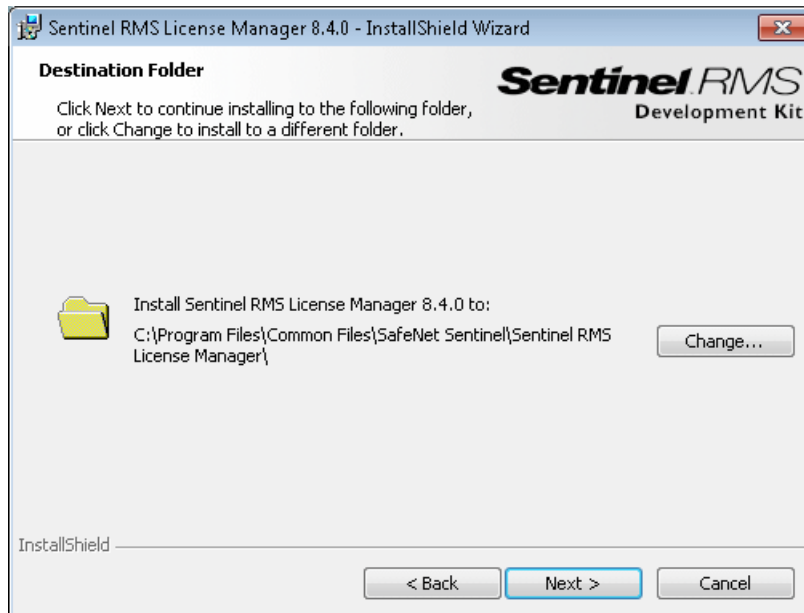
Sentinel RMS License Manager 8.4.0 - InstallShield Wizard

Destination Folder

Click Next to continue installing to the following folder, or click Change to install to a different folder.

Sentinel RMS
Development Kit

Install Sentinel RMS License Manager 8.4.0 to:

C:\Program Files\Common Files\SafeNet Sentinel\Sentinel RMS License Manager\

Change...

InstallShield

< Back

Next >

Cancel